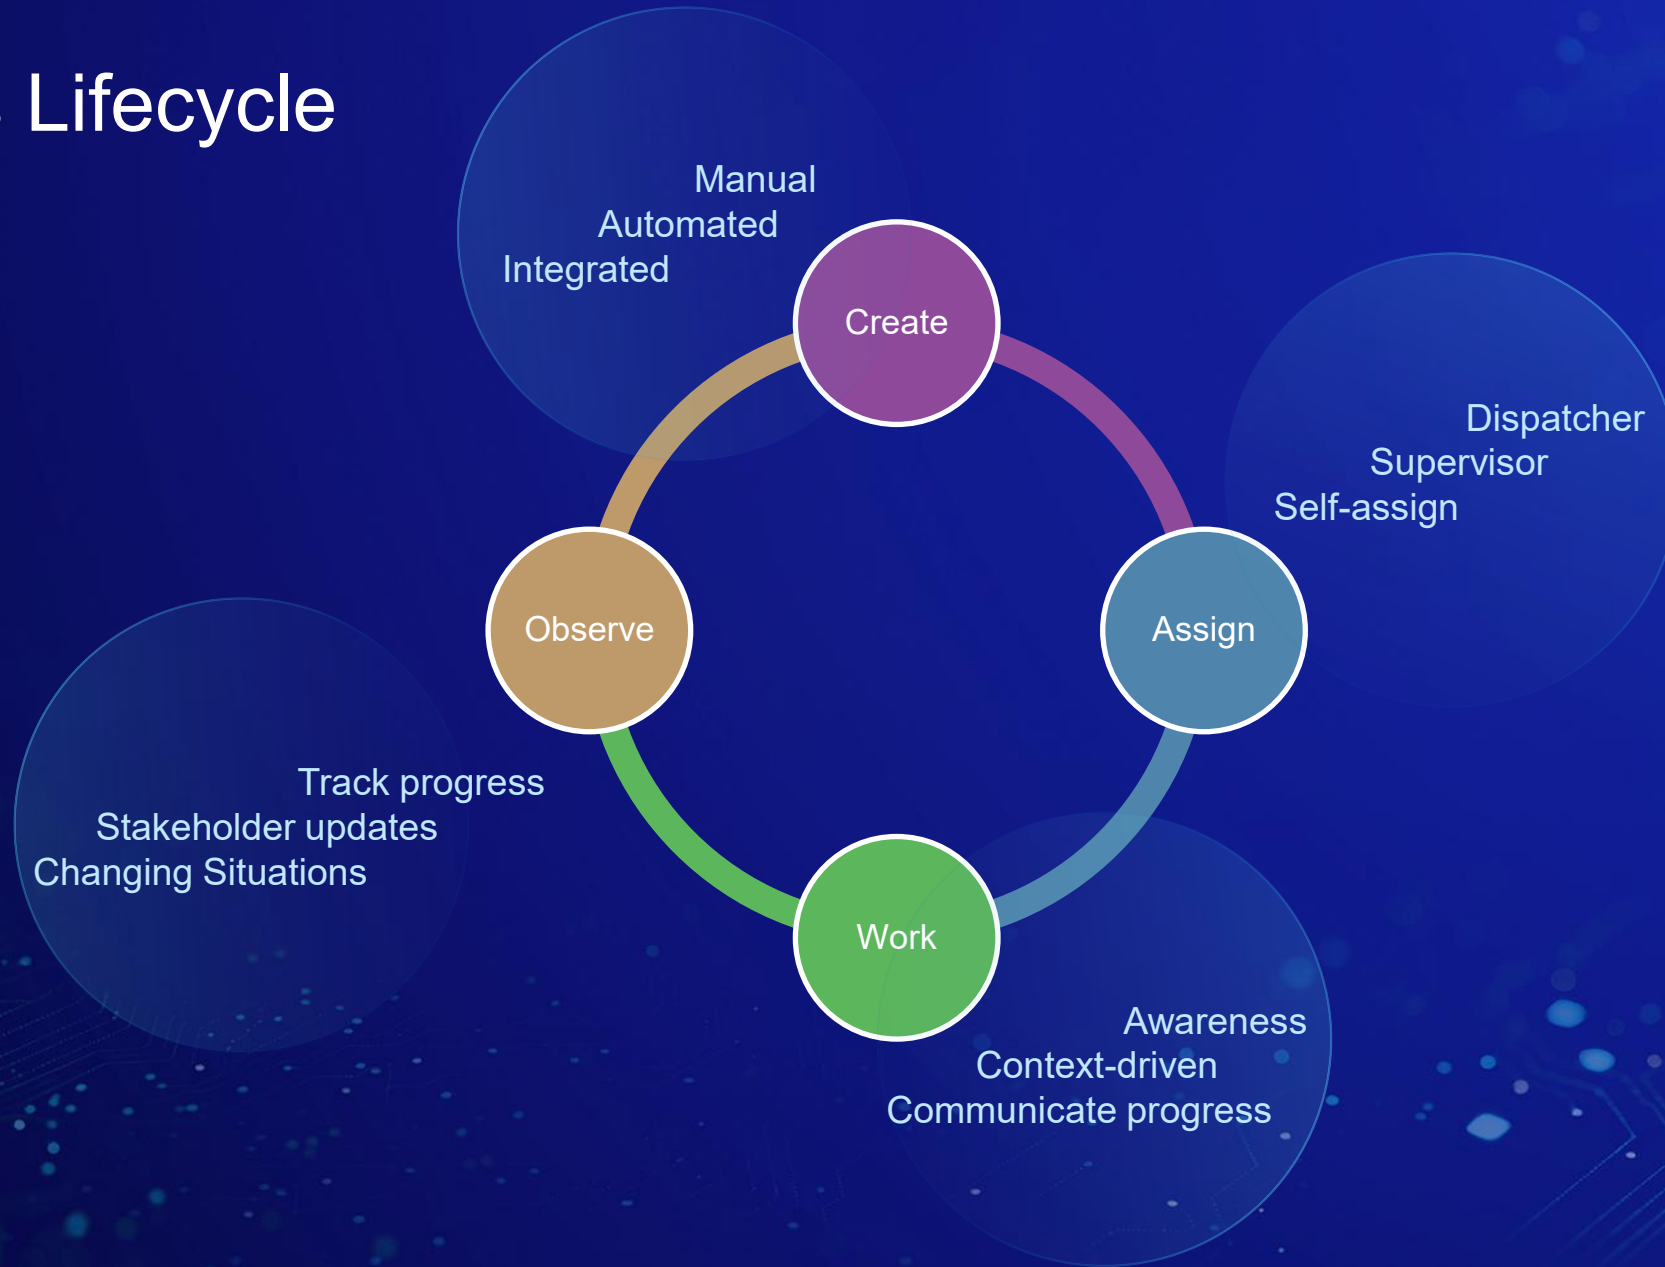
Lifecycle

Manual
Automated
Integrated

Create

Dispatcher
Supervisor
Self-assign

Assign

Observe

Track progress
Stakeholder updates
Changing Situations

Work

Awareness
Context-driven
Communicate progress